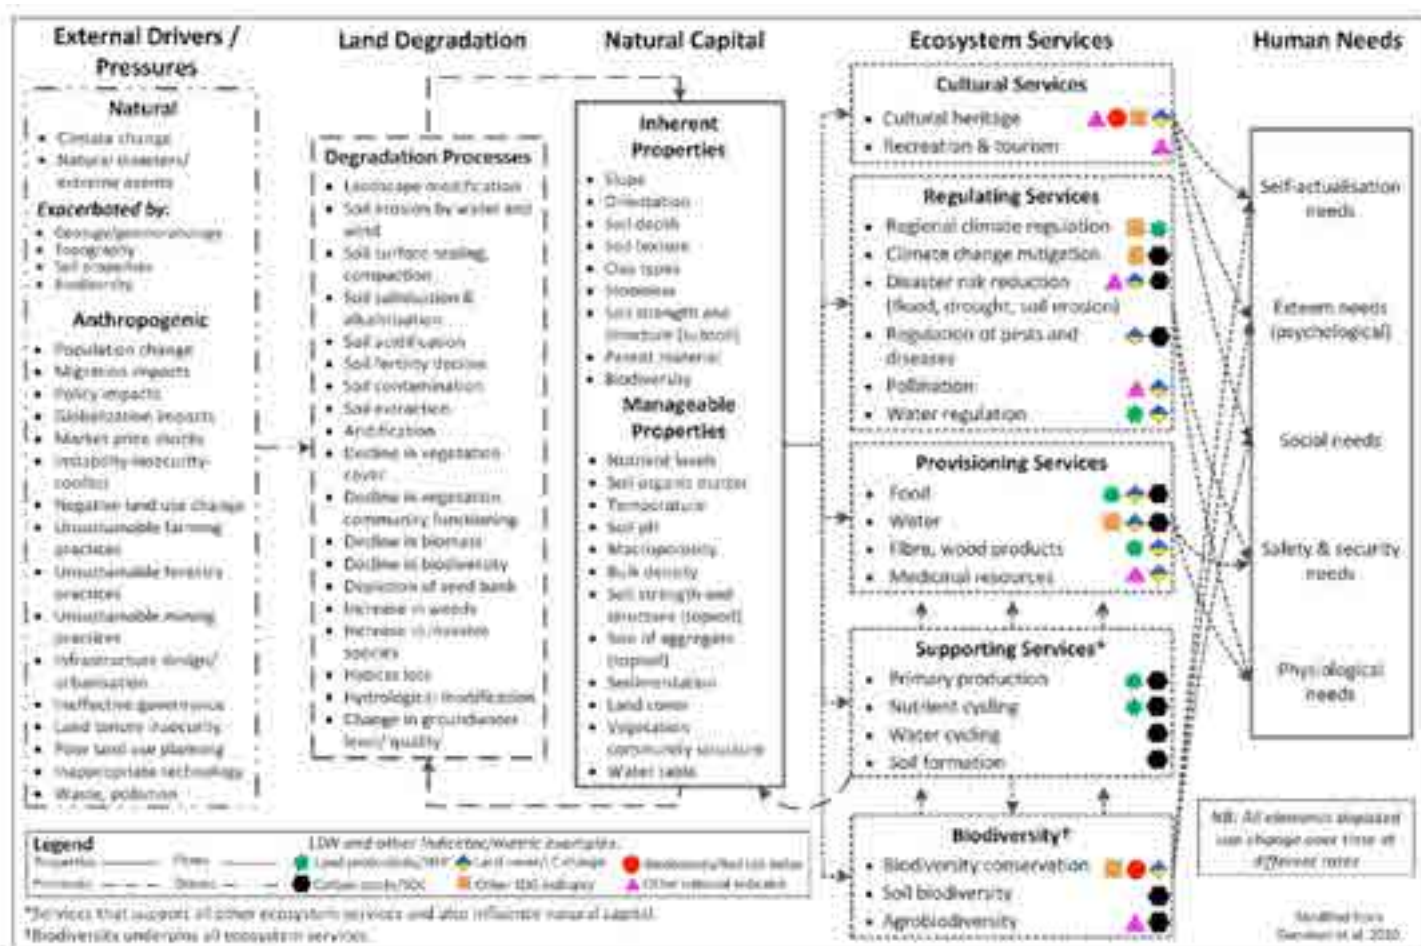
External Drivers / Pressures

Natural
- Climate change
- Natural disasters/ extreme events

Exacerbated by:
- Geology/geomorphology
- Topography
- Soil properties
- Biodiversity

Anthropogenic
- Population change
- Migration impacts
- Policy impacts
- Globalization impacts
- Market price shocks
- Instability/insecurity/ conflict
- Negative land use change
- Unsustainable farming practices
- Unsustainable forestry practices
- Unsustainable mining practices
- Infrastructure design/ urbanisation
- Ineffective governance
- Land tenure insecurity
- Poor land use planning
- Inappropriate technology
- Waste, pollution

Land Degradation

Degradation Processes
- Landscape modification
- Soil erosion by water and wind
- Soil surface sealing, compaction
- Soil salinisation & alkalinisation
- Soil acidification
- Soil fertility decline
- Soil contamination
- Soil extraction
- Artificiation
- Decline in vegetation cover
- Decline in vegetation community functioning
- Decline in biomass
- Decline in biodiversity
- Depletion of seed bank
- Increase in weeds
- Increase in invasive species
- Habitat loss
- Hydrological modification
- Change in groundwater level/ quality

Natural Capital

Inherent Properties
- Slope
- Orientation
- Soil depth
- Soil texture
- Clay types
- Stoniness
- Soil strength and structure (subsoil)
- Parent material
- Biodiversity

Manageable Properties
- Nutrient levels
- Soil organic matter
- Temperature
- Soil pH
- Macroporosity
- Bulk density
- Soil strength and structure (topsoil)
- Size of aggregates (topsoil)
- Sedimentation
- Land cover
- Vegetation community structure
- Water table

Ecosystem Services

Cultural Services
- Cultural heritage
- Recreation & tourism

Regulating Services
- Regional climate regulation
- Climate change mitigation
- Disaster risk reduction (flood, drought, soil erosion)
- Regulation of pests and diseases
- Pollination
- Water regulation

Provisioning Services
- Food
- Water
- Fibre, wood products
- Medicinal resources

Supporting Services*
- Primary production
- Nutrient cycling
- Water cycling
- Soil formation

Biodiversity†
- Biodiversity conservation
- Soil biodiversity
- Agrobiodiversity

Human Needs

Self-actualisation needs

Esteem needs (psychological)

Social needs

Safety & security needs

Physiological needs

NB: All elements depicted can change over time at different rates

Legend
Properties ——— Flows ———
Processes - - - - Stocks - - -
LDN and other indicator/metric examples:
Land productivity/NPP
Land cover/LC change
Biodiversity/Red List Index
Carbon stocks/SOC
Other SDG indicator
Other national indicator

*Services that support all other ecosystem services and also influence natural capital
†Biodiversity underpins all ecosystem services

Modified from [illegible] et al. 2016